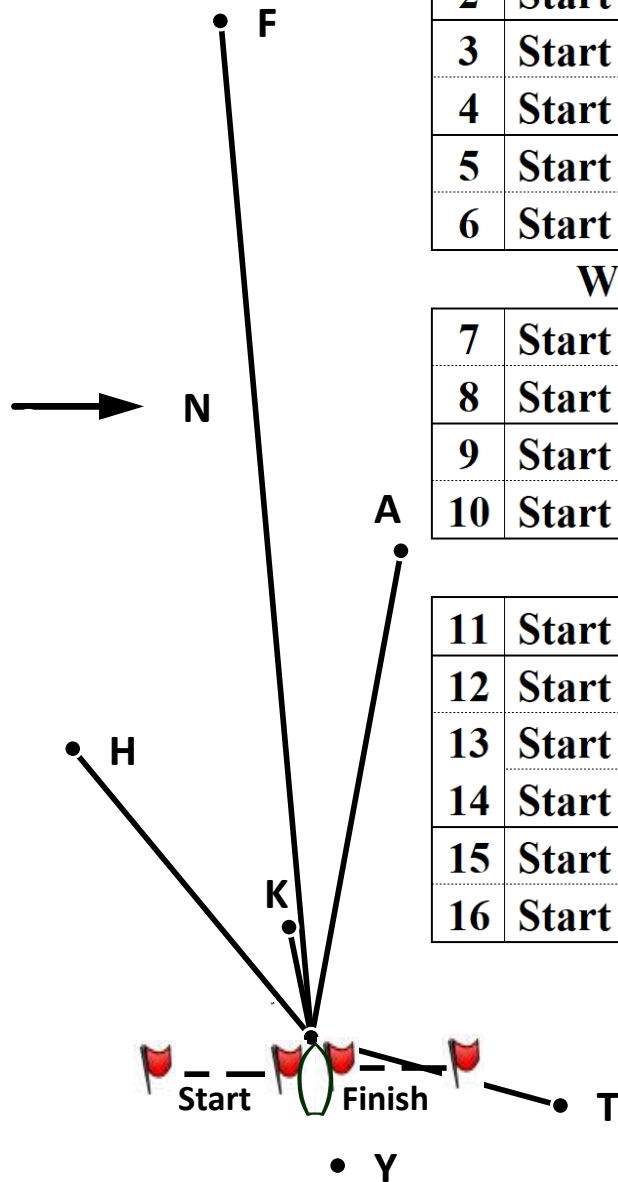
F

N

A

H

K

Start

Finish

T

Y

| 2 | Start |
|---|---|
| 3 | Start |
| 4 | Start |
| 5 | Start |
| 6 | Start |

W

| 7 | Start |
|---|---|
| 8 | Start |
| 9 | Start |
| 10 | Start |

| 11 | Start |
|---|---|
| 12 | Start |
| 13 | Start |
| 14 | Start |
| 15 | Start |
| 16 | Start |